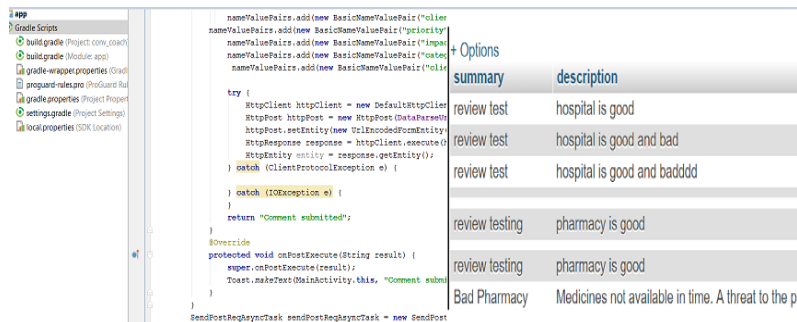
app
Gradle Scripts
build.gradle (Project: conv_coach
build.gradle (Module: app)
gradle-wrapper.properties (Gradl
proguard-rules.pro (ProGuard Ru
gradle.properties (Project Propert
settings.gradle (Project Settings)
local.properties (SDK Location)

nameValuePairs.add(new BasicNameValuePair("clien
nameValuePairs.add(new BasicNameValuePair("priority"
nameValuePairs.add(new BasicNameValuePair("impac
nameValuePairs.add(new BasicNameValuePair("categ
nameValuePairs.add(new BasicNameValuePair("clie

try {
HttpClient httpClient = new DefaultHttpClien
HttpPost httpPost = new HttpPost(DataParseUr
httpPost.setEntity(new UrlEncodedFormEntity
HttpResponse response = httpClient.execute(h
HttpEntity entity = response.getEntity();
} catch (ClientProtocolException e) {

} catch (IOException e) {
}
return "Comment submitted";
}
@Override
protected void onPostExecute(String result) {
super.onPostExecute(result);
Toast.makeText(MainActivity.this, "Comment submi
}
}
SendPostReqAsyncTask sendPostReqAsyncTask = new SendPost

+ Options

| summary | description |
|---|---|
| review test | hospital is good |
| review test | hospital is good and bad |
| review test | hospital is good and badddd |
| | |
| review testing | pharmacy is good |
| | |
| review testing | pharmacy is good |
| Bad Pharmacy | Medicines not available in time. A threat to the p |